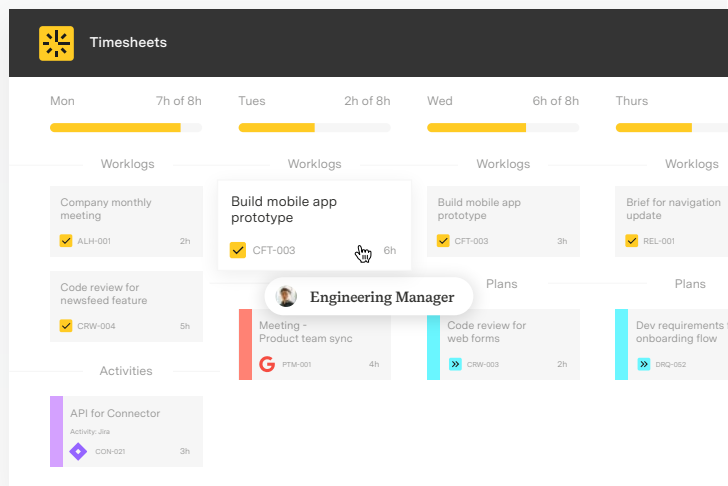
Timesheets

Mon 7h of 8h

Tues 2h of 8h

Wed 6h of 8h

Thurs

Worklogs

Worklogs

Worklogs

Worklogs

Company monthly meeting
ALH-001 2h

Build mobile app prototype
CFT-003 6h

Build mobile app prototype
CFT-003 3h

Brief for navigation update
REL-001

Code review for newsfeed feature
CRW-004 5h

Engineering Manager

Plans

Plans

Meeting - Product team sync
PTM-001 4h

Code review for web forms
CRW-003 2h

Dev requirements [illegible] onboarding flow
DRQ-052

Activities

API for Connector
Activity: Jira
CON-021 3h